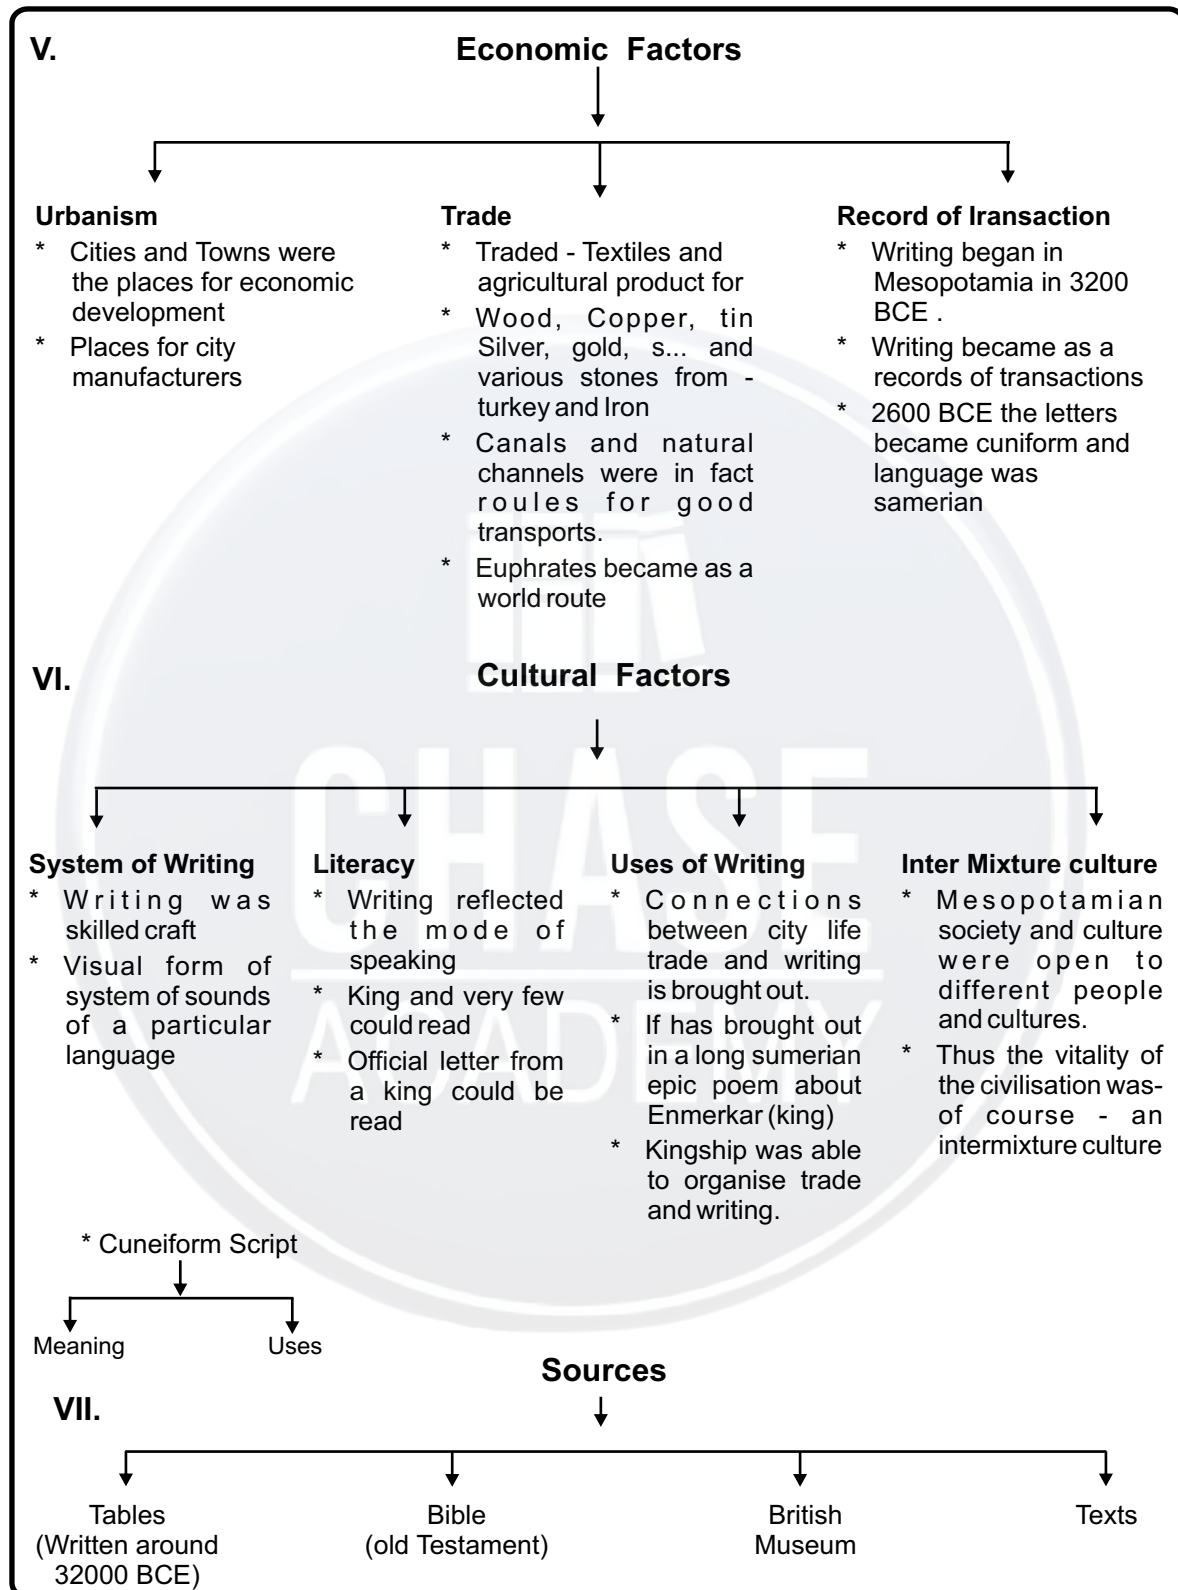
V. Economic Factors

Urbanism
* Cities and Towns were the places for economic development
* Places for city manufacturers

Trade
* Traded - Textiles and agricultural product for
* Wood, Copper, tin Silver, gold, s... and various stones from - turkey and Iron
* Canals and natural channels were in fact roules for good transports.
* Euphrates became as a world route

Record of Iransaction
* Writing began in Mesopotamia in 3200 BCE .
* Writing became as a records of transactions
* 2600 BCE the letters became cuniform and language was samerian

VI. Cultural Factors

System of Writing
* Writing was skilled craft
* Visual form of system of sounds of a particular language

Literacy
* Writing reflected the mode of speaking
* King and very few could read
* Official letter from a king could be read

Uses of Writing
* Connections between city life trade and writing is brought out.
* If has brought out in a long sumerian epic poem about Enmerkar (king)
* Kingship was able to organise trade and writing.

Inter Mixture culture
* Mesopotamian society and culture were open to different people and cultures.
* Thus the vitality of the civilisation was- of course - an intermixture culture

* Cuneiform Script

Meaning

Uses

VII. Sources

Tables (Written around 32000 BCE)

Bible (old Testament)

British Museum

Texts

CHASE ACADEMY